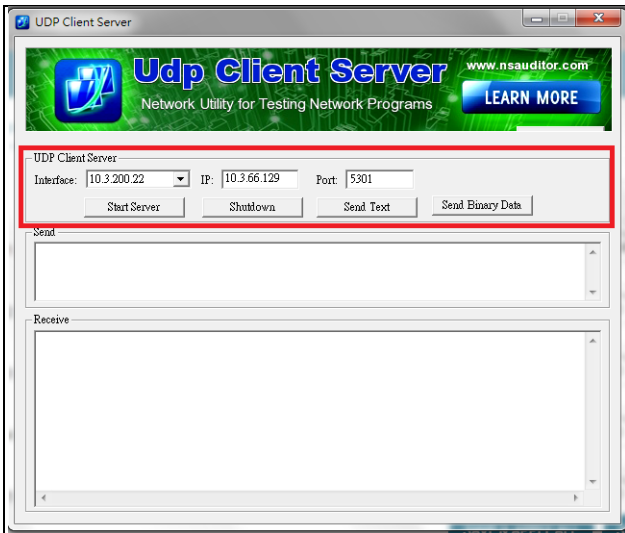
UDP Client Server

Udp Client Server
Network Utility for Testing Network Programs
www.nsauditor.com
LEARN MORE

UDP Client Server
Interface: 10.3.200.22
IP: 10.3.66.129
Port: 5301
Start Server
Shutdown
Send Text
Send Binary Data

Send

Receive